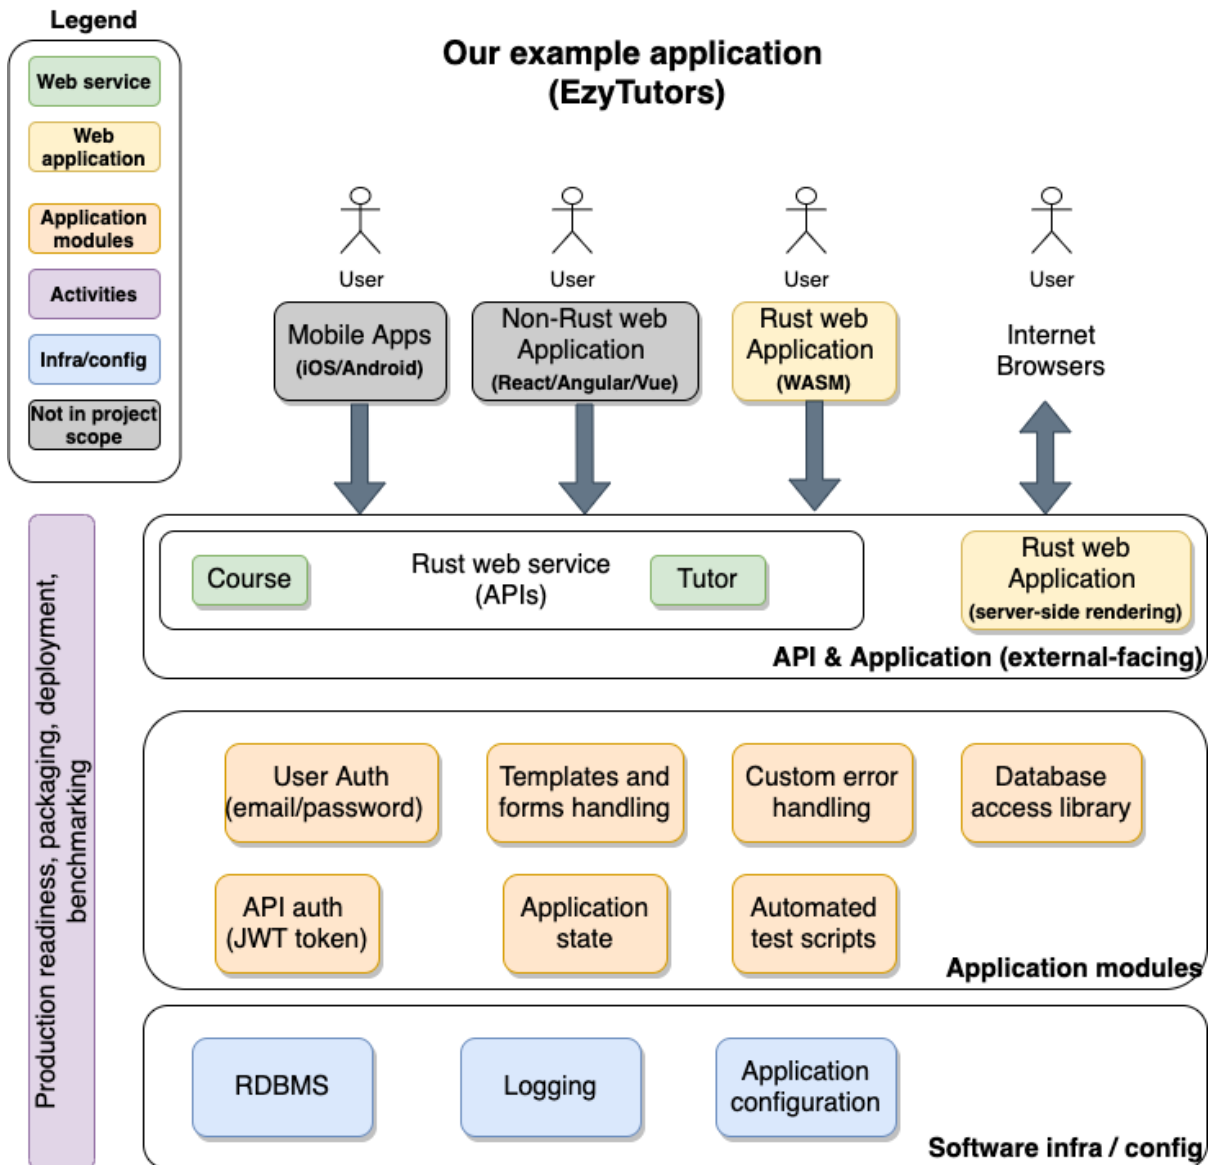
Legend

Web service

Web application

Application modules

Activities

Infra/config

Not in project scope

Our example application
(EzyTutors)

User

User

User

User

Mobile Apps
(iOS/Android)

Non-Rust web Application
(React/Angular/Vue)

Rust web Application
(WASM)

Internet Browsers

Course

Rust web service
(APIs)

Tutor

Rust web Application
(server-side rendering)

API & Application (external-facing)

Production readiness, packaging, deployment, benchmarking

User Auth
(email/password)

Templates and forms handling

Custom error handling

Database access library

API auth
(JWT token)

Application state

Automated test scripts

Application modules

RDBMS

Logging

Application configuration

Software infra / config